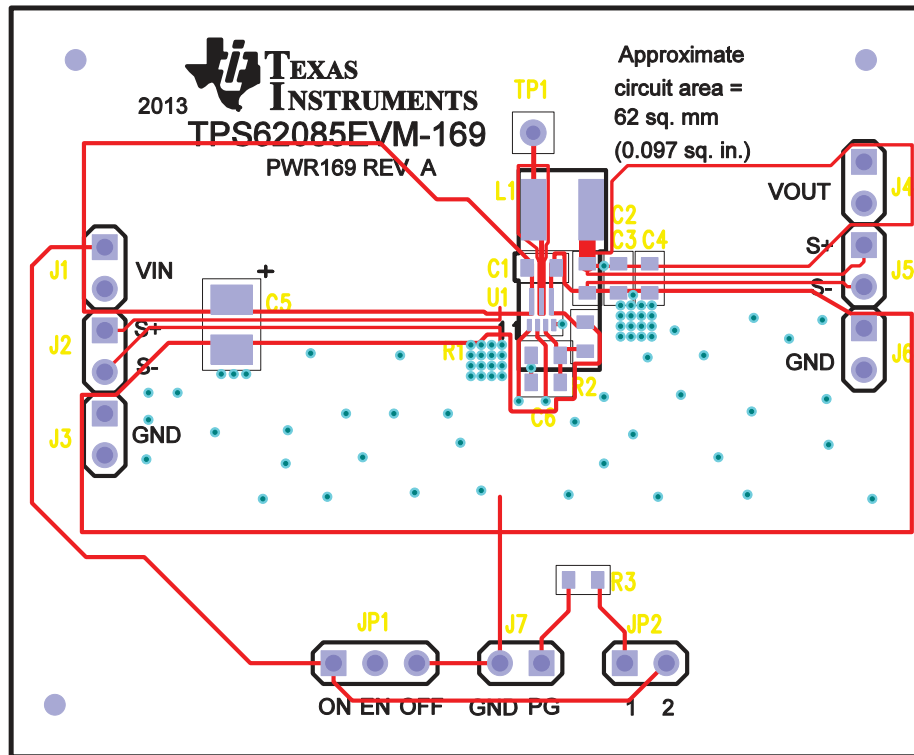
TEXAS INSTRUMENTS
2013
TPS62085EVM-169
PWR169 REV A
TP1
Approximate circuit area = 62 sq. mm (0.097 sq. in.)
L1
C2
C3 C4
C1
U1
C5
+
J1
VIN
J2
S+
S-
J3
GND
R1
R2
C6
VOUT
J4
S+
J5
S-
GND
J6
R3
JP1
J7
JP2
ON EN OFF
GND PG
1 2